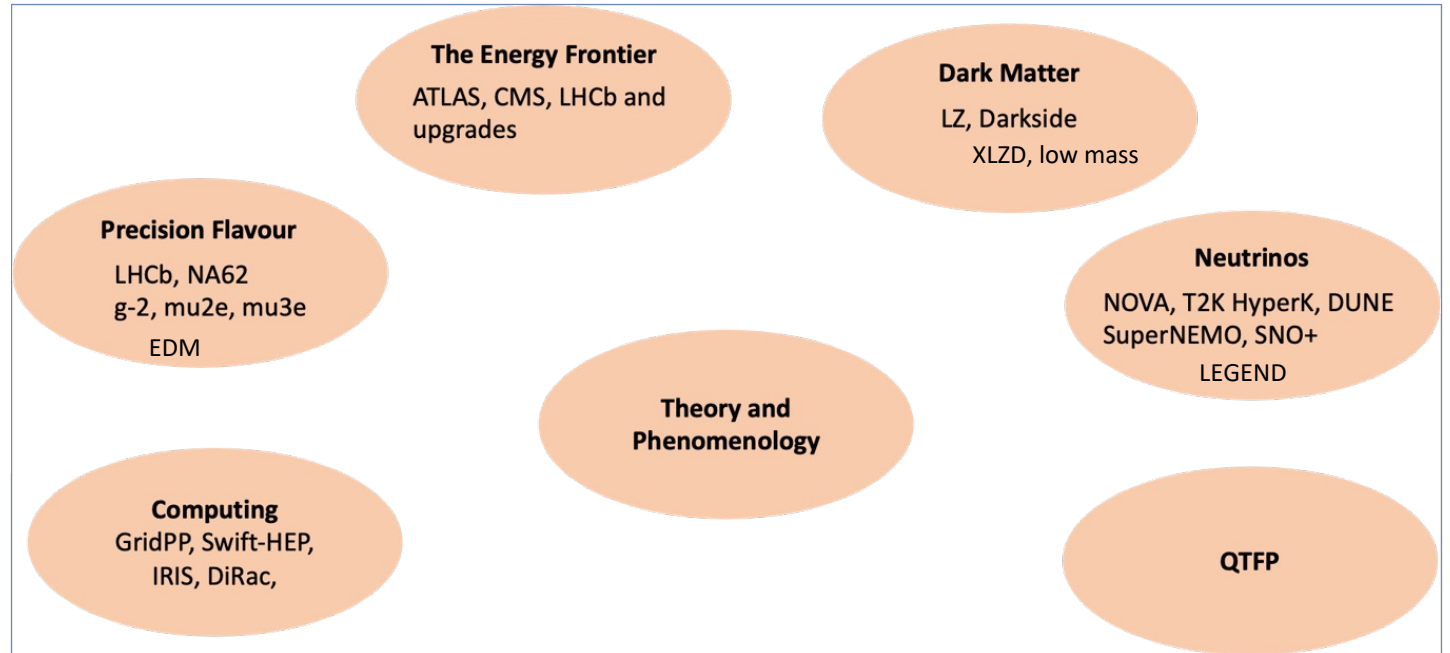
The Energy Frontier
ATLAS, CMS, LHCb and upgrades

Dark Matter
LZ, Darkside
XLZD, low mass

Precision Flavour
LHCb, NA62
g-2, mu2e, mu3e
EDM

Neutrinos
NOVA, T2K HyperK, DUNE
SuperNEMO, SNO+
LEGEND

Theory and Phenomenology

Computing
GridPP, Swift-HEP, IRIS, DiRac,

QTFP